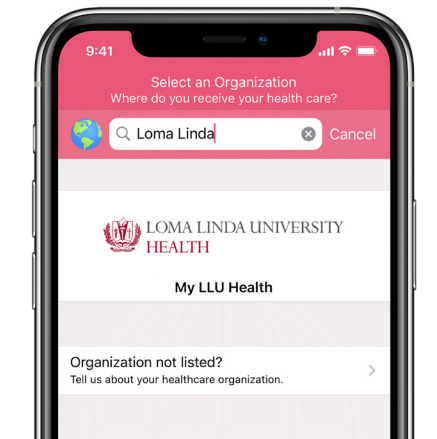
9:41

Select an Organization
Where do you receive your health care?

Loma Linda

Cancel

LOMA LINDA UNIVERSITY
HEALTH

My LLU Health

Organization not listed?
Tell us about your healthcare organization.